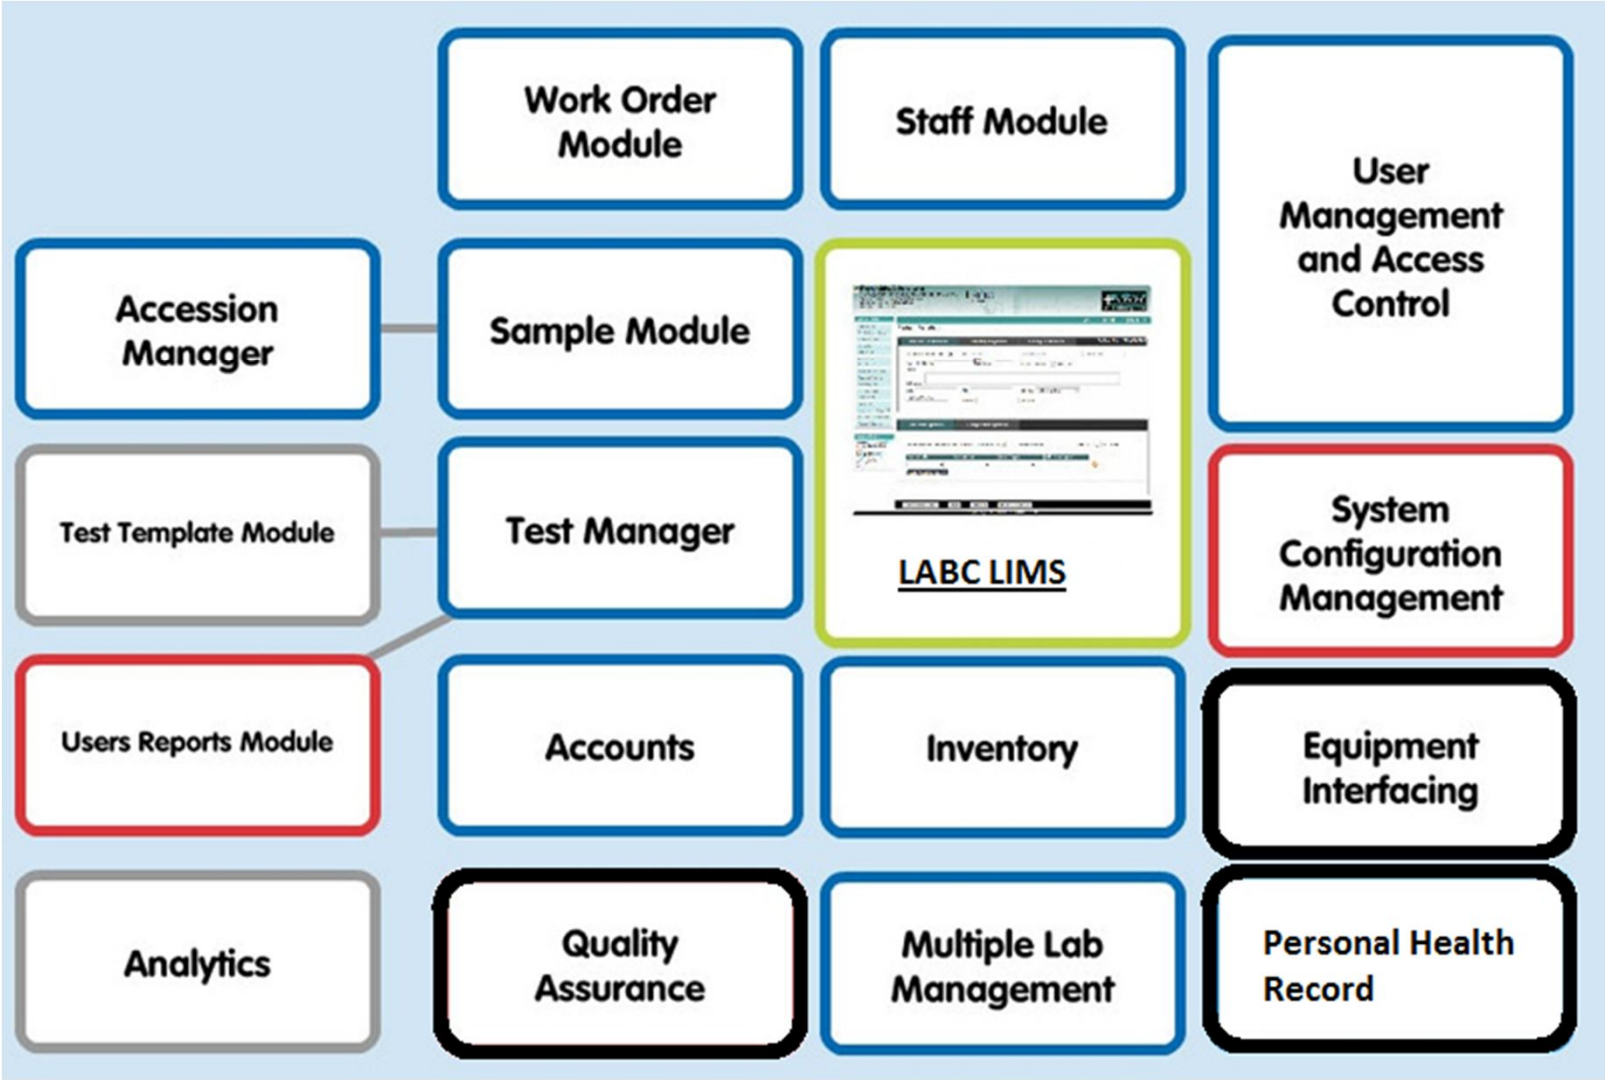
Work Order Module

Staff Module

User Management and Access Control

Accession Manager

Sample Module

LABC LIMS

Test Template Module

Test Manager

System Configuration Management

Users Reports Module

Accounts

Inventory

Equipment Interfacing

Analytics

Quality Assurance

Multiple Lab Management

Personal Health Record